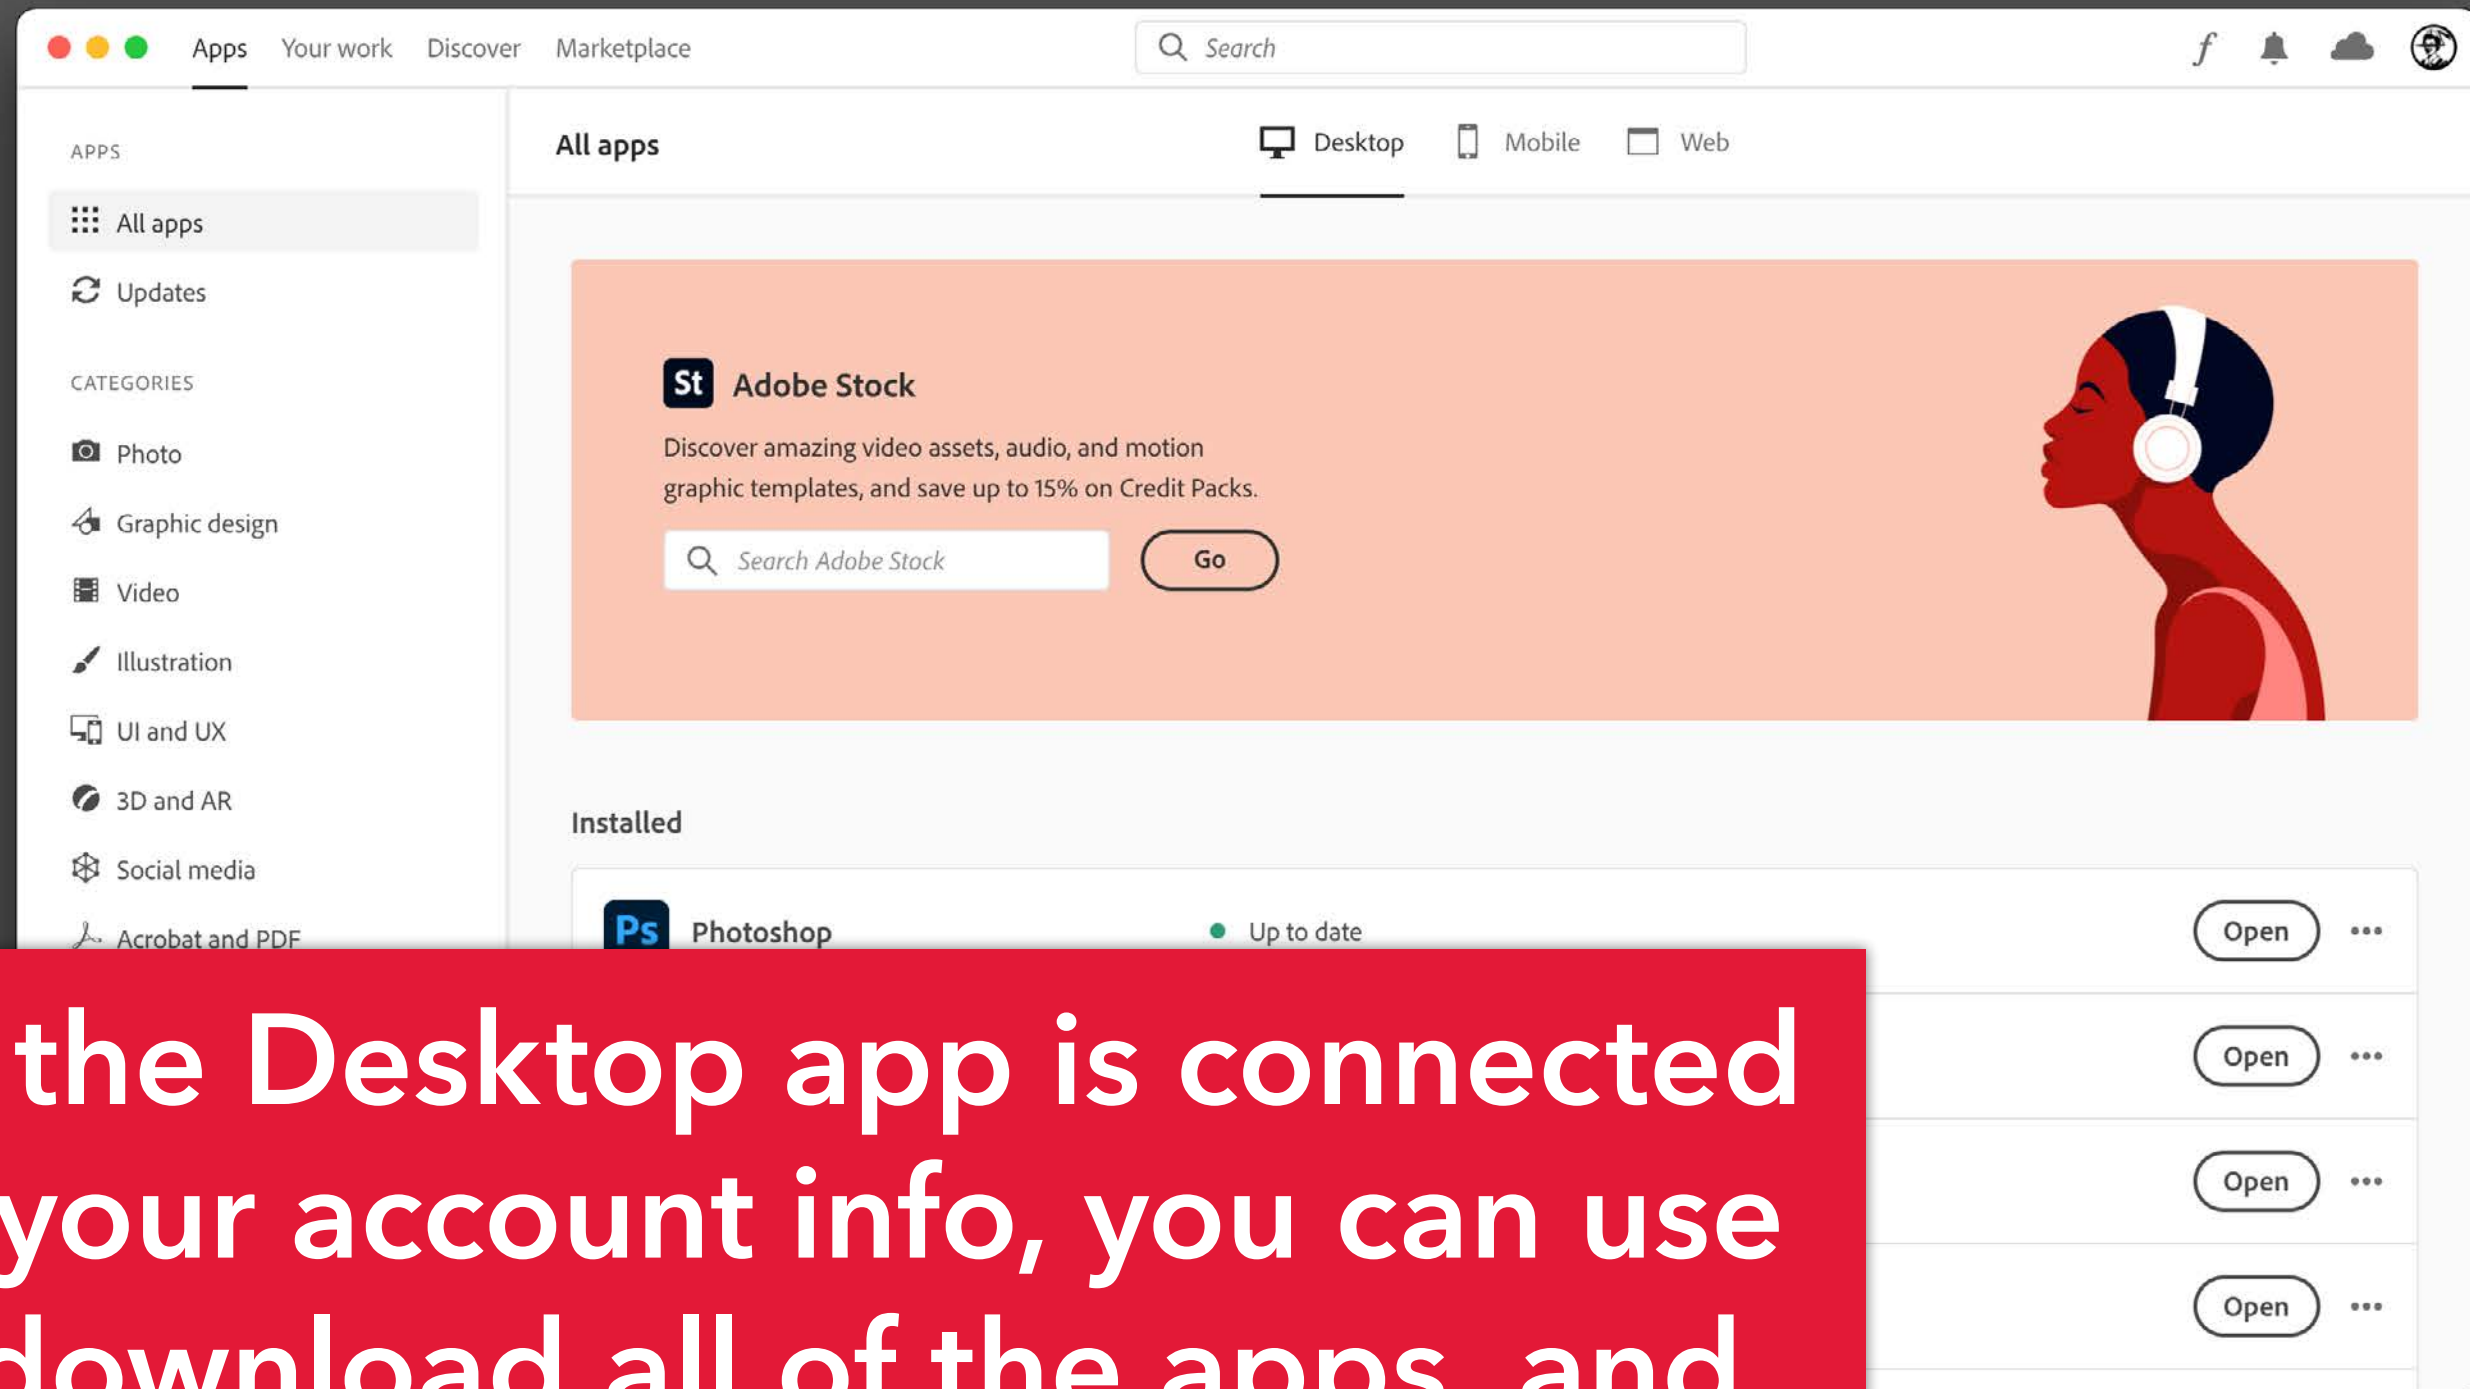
Apps Your work Discover Marketplace

Search

APPS

All apps

Updates

CATEGORIES

Photo

Graphic design

Video

Illustration

UI and UX

3D and AR

Social media

Acrobat and PDF

All apps

Desktop Mobile Web

St Adobe Stock

Discover amazing video assets, audio, and motion graphic templates, and save up to 15% on Credit Packs.

Search Adobe Stock

Go

Installed

Ps Photoshop

Up to date

Open

Open

Open

Open

the Desktop app is connected your account info, you can use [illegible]